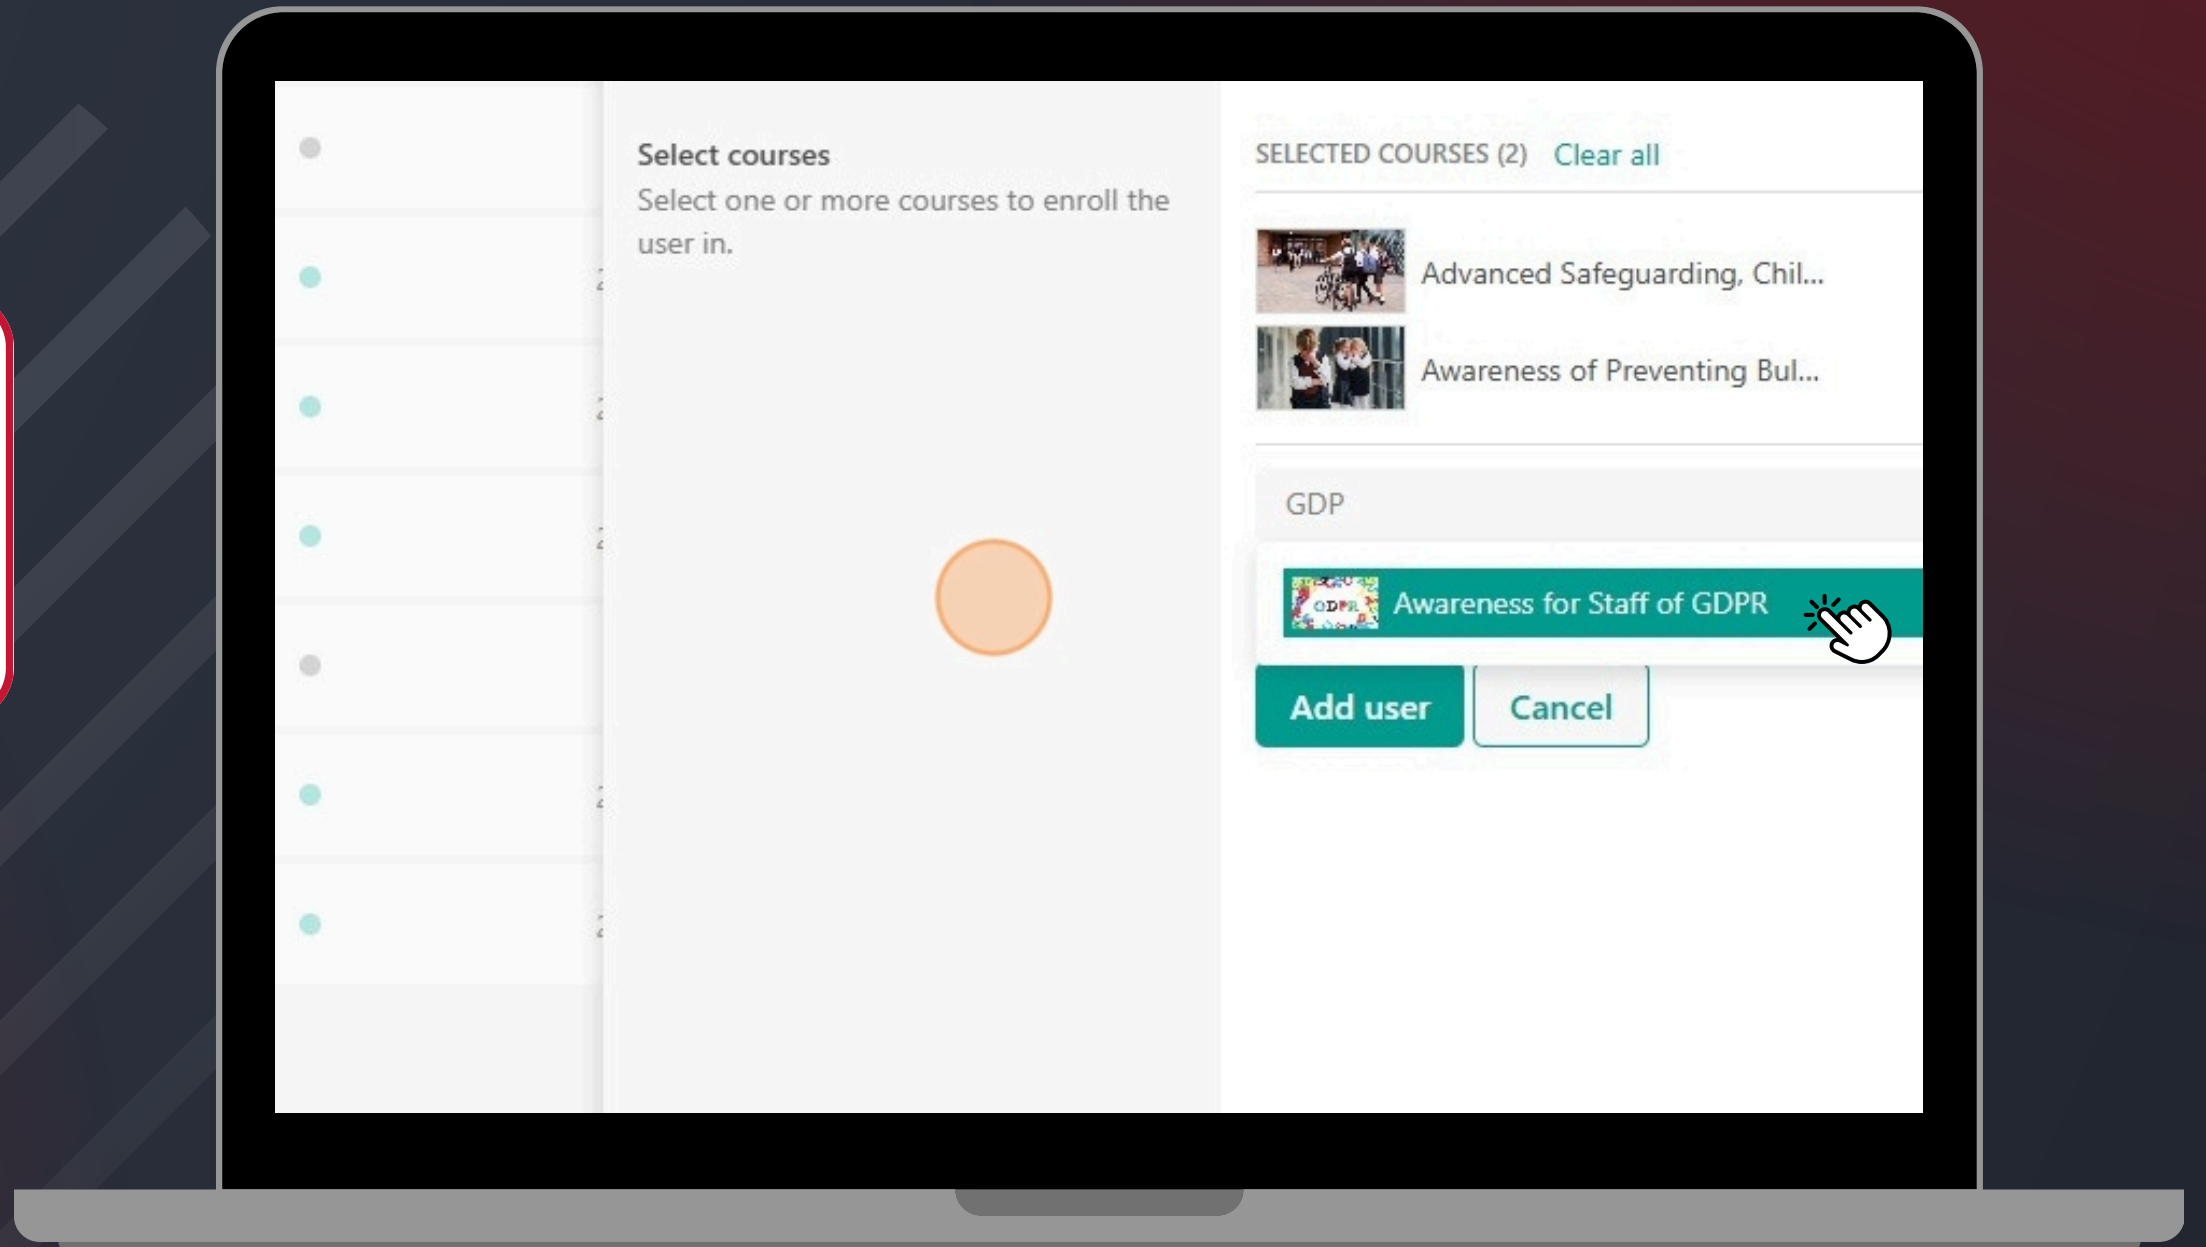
Select courses
Select one or more courses to enroll the user in.

SELECTED COURSES (2) Clear all

Advanced Safeguarding, Chil...

Awareness of Preventing Bul...

GDP

GDPR

Awareness for Staff of GDPR

Add user

Cancel